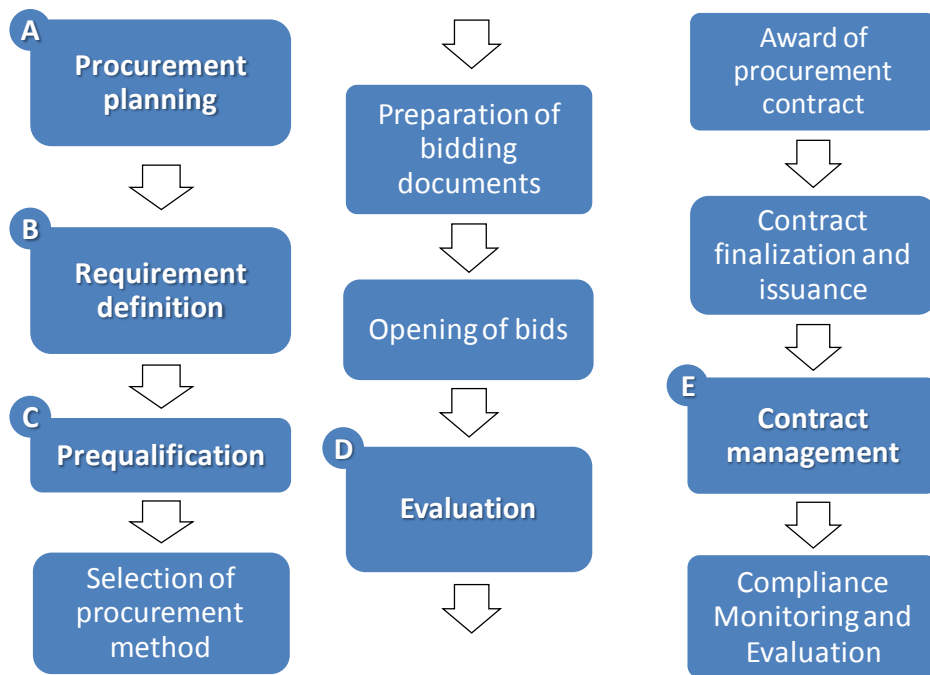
A
Procurement planning

B
Requirement definition

C
Prequalification

Selection of procurement method

Preparation of bidding documents

Opening of bids

D
Evaluation

Award of procurement contract

Contract finalization and issuance

E
Contract management

Compliance Monitoring and Evaluation